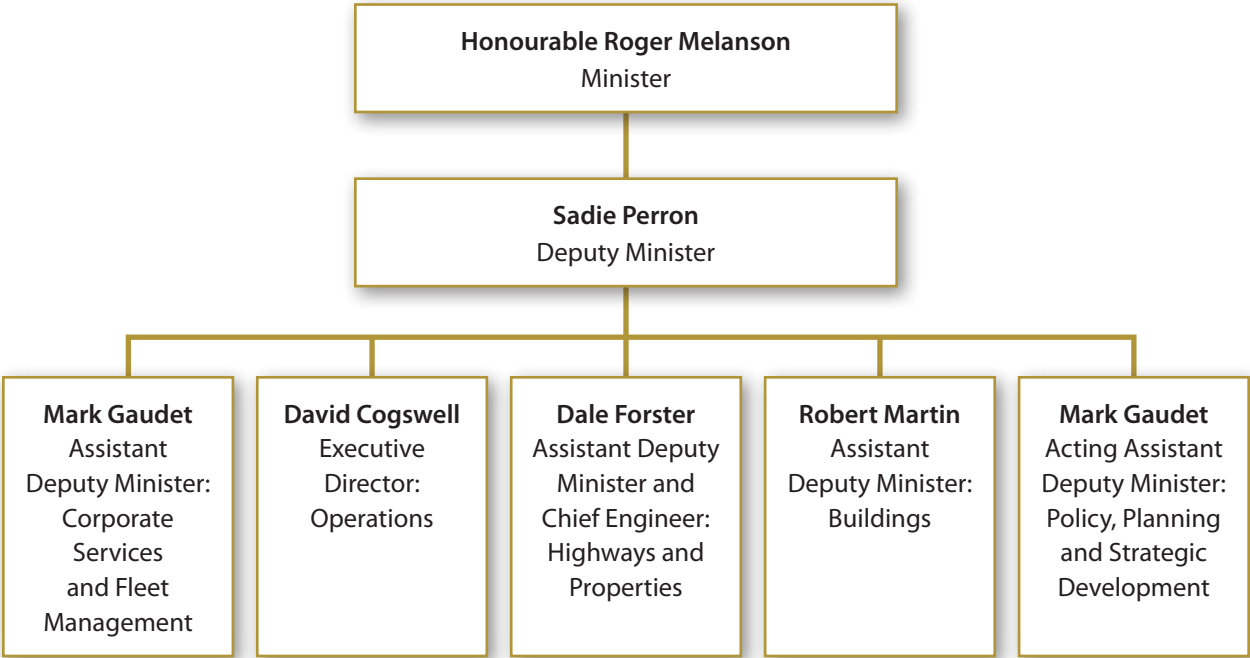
**Honourable Roger Melanson**
Minister

**Sadie Perron**
Deputy Minister

**Mark Gaudet**
Assistant Deputy Minister: Corporate Services and Fleet Management

**David Cogswell**
Executive Director: Operations

**Dale Forster**
Assistant Deputy Minister and Chief Engineer: Highways and Properties

**Robert Martin**
Assistant Deputy Minister: Buildings

**Mark Gaudet**
Acting Assistant Deputy Minister: Policy, Planning and Strategic Development